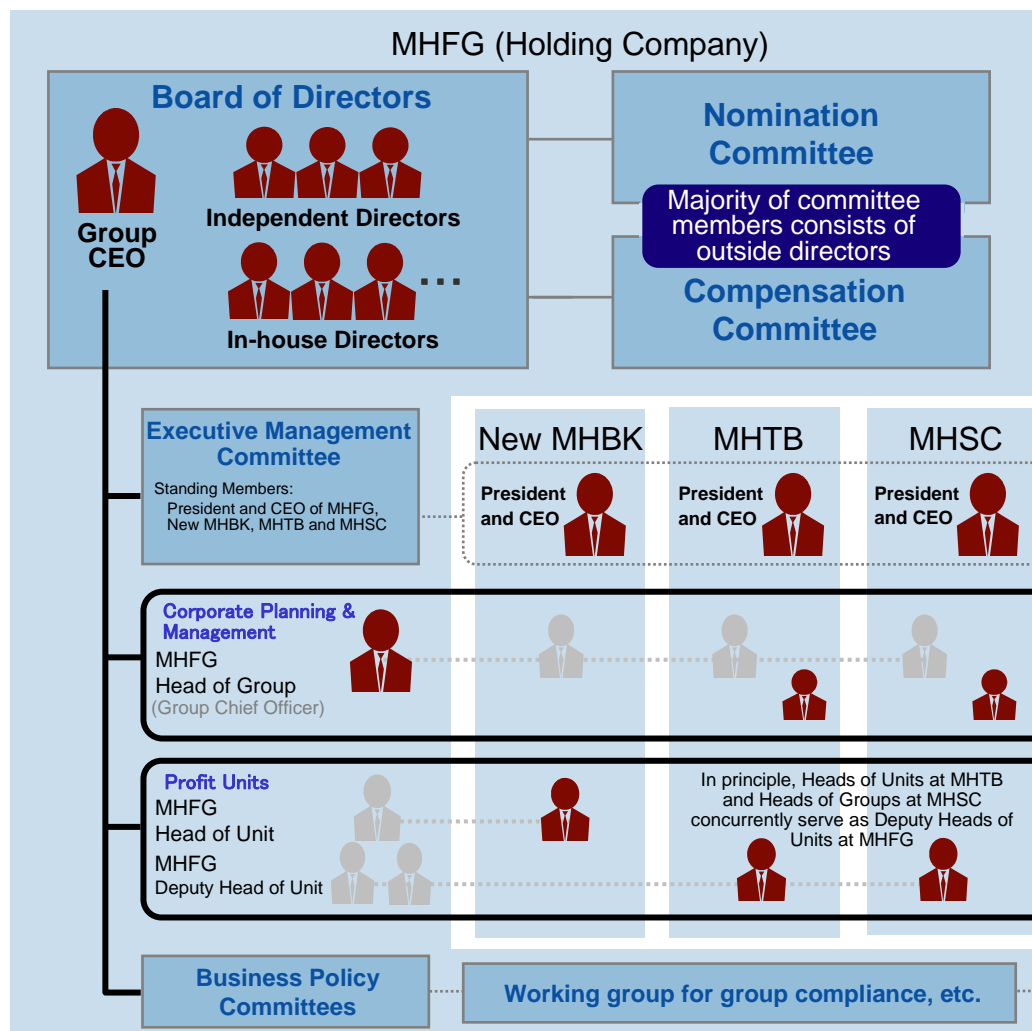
MHFG (Holding Company)

Board of Directors

Group CEO

Independent Directors

In-house Directors

…

Nomination Committee

Majority of committee members consists of outside directors

Compensation Committee

Executive Management Committee

Standing Members: President and CEO of MHFG, New MHBK, MHTB and MHSC

New MHBK

MHTB

MHSC

President and CEO

President and CEO

President and CEO

Corporate Planning & Management

MHFG Head of Group

(Group Chief Officer)

Profit Units

MHFG Head of Unit

MHFG Deputy Head of Unit

In principle, Heads of Units at MHTB and Heads of Groups at MHSC concurrently serve as Deputy Heads of Units at MHFG

Business Policy Committees

Working group for group compliance, etc.